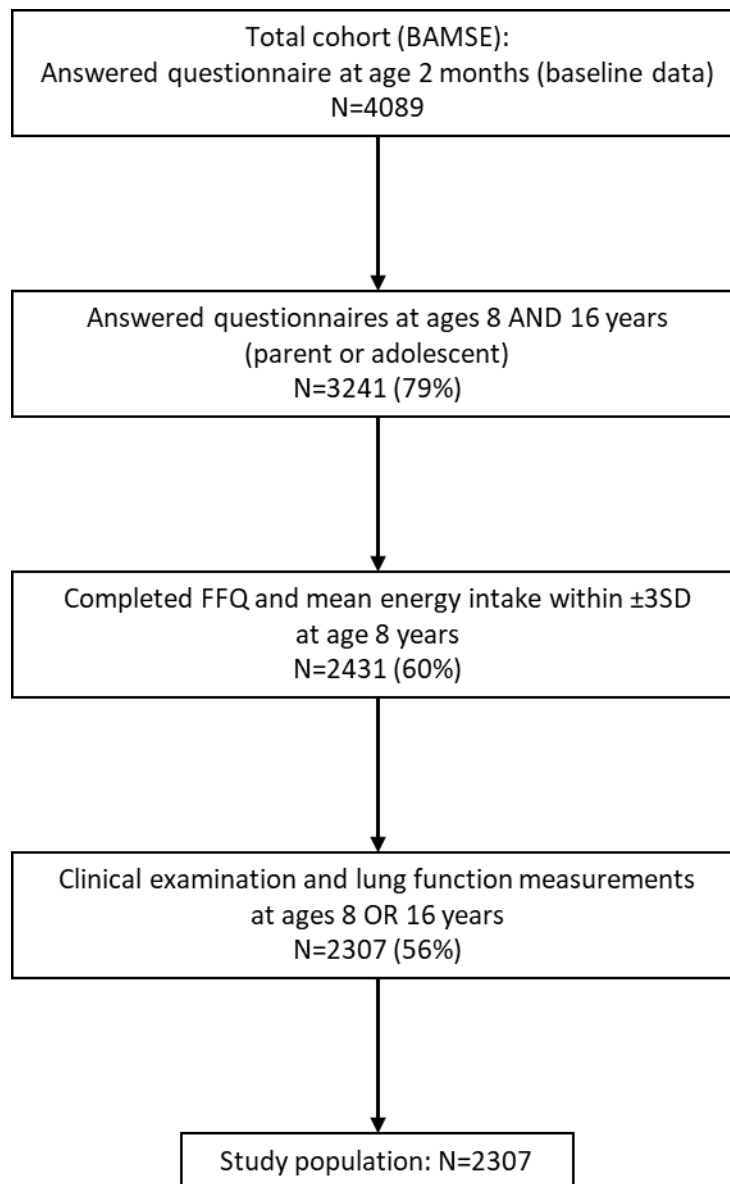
Total cohort (BAMSE):
Answered questionnaire at age 2 months (baseline data)
N=4089

Answered questionnaires at ages 8 AND 16 years
(parent or adolescent)
N=3241 (79%)

Completed FFQ and mean energy intake within ±3SD
at age 8 years
N=2431 (60%)

Clinical examination and lung function measurements
at ages 8 OR 16 years
N=2307 (56%)

Study population: N=2307